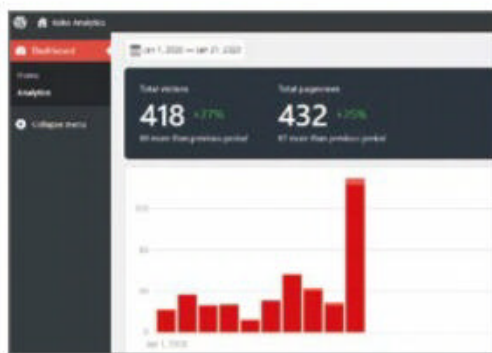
Koko Analytics

Dashboard

Home

Analytics

Collapse menu

Jan 1, 2020 — Jan 21, 2020

Total visitors

418 +77%

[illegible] more than previous period

Total pageviews

432 +75%

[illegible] more than previous period

100

50

25

0

Jan 1, 2020